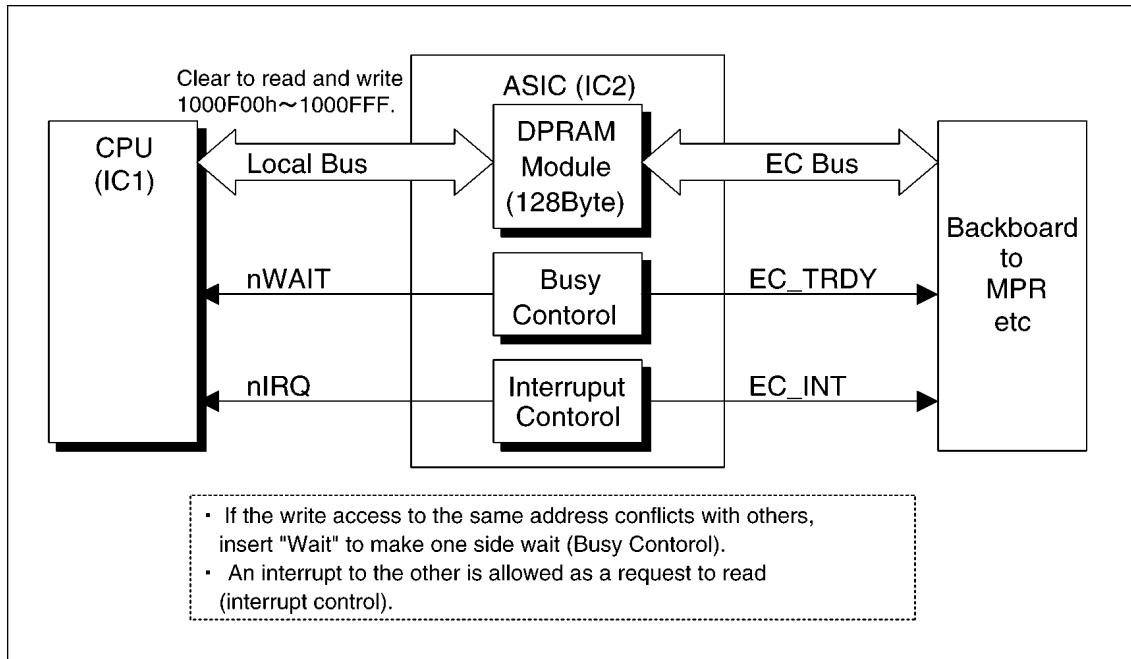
Clear to read and write 1000F00h～1000FFF.

ASIC (IC2)

CPU (IC1)

Local Bus

DPRAM Module (128Byte)

EC Bus

Backboard to MPR etc

nWAIT

Busy Contorol

EC_TRDY

nIRQ

Interruput Contorol

EC_INT

・ If the write access to the same address conflicts with others, insert "Wait" to make one side wait (Busy Contorol).
・ An interrupt to the other is allowed as a request to read (interrupt control).